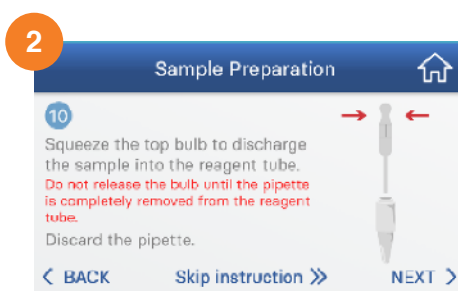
2

Sample Preparation

10

Squeeze the top bulb to discharge the sample into the reagent tube.

Do not release the bulb until the pipette is completely removed from the reagent tube.

Discard the pipette.

< BACK

Skip instruction >>

NEXT >